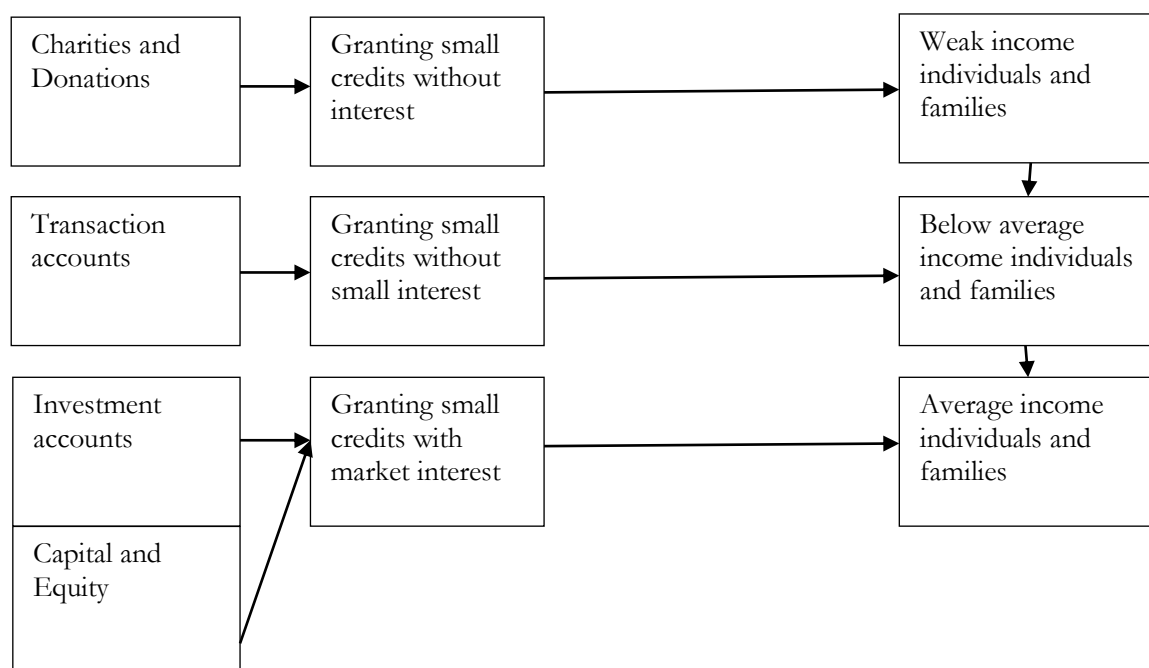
Charities and Donations

Granting small credits without interest

Weak income individuals and families

Transaction accounts

Granting small credits without small interest

Below average income individuals and families

Investment accounts

Granting small credits with market interest

Average income individuals and families

Capital and Equity